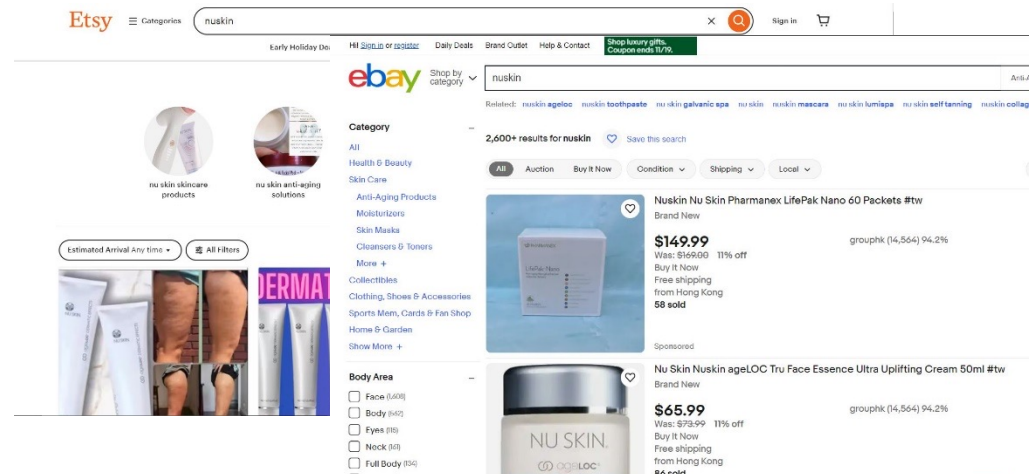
Etsy ≡ Categories nuskin × Sign in

Early Holiday De

nu skin skincare products

nu skin anti-aging solutions

Estimated Arrival Any time ▾ All Filters

DERMAT

Hi! Sign in or register Daily Deals Brand Outlet Help & Contact Shop luxury gifts. Coupon ends 11/19.

ebay Shop by category nuskin

Related: nuskin ageloc nuskin toothpaste nu skin galvanic spa nu skin nuskin mascara nu skin lumispa nu skin self tanning nuskin collag

Category
All
Health & Beauty
Skin Care
Anti-Aging Products
Moisturizers
Skin Masks
Cleansers & Toners
More +
Collectibles
Clothing, Shoes & Accessories
Sports Mem, Cards & Fan Shop
Home & Garden
Show More +

Body Area
Face (1,608)
Body (962)
Eyes (116)
Neck (161)
Full Body (134)

2,600+ results for nuskin Save this search

All Auction Buy It Now Condition Shipping Local

Nuskin Nu Skin Pharmanex LifePak Nano 60 Packets #tw
Brand New
$149.99
Was: $169.00 11% off
Buy It Now
Free shipping
from Hong Kong
58 sold
grouphk (14,564) 94.2%
Sponsored

Nu Skin Nuskin ageLOC Tru Face Essence Ultra Uplifting Cream 50ml #tw
Brand New
$65.99
Was: $73.99 11% off
Buy It Now
Free shipping
from Hong Kong
86 sold
grouphk (14,564) 94.2%

NU SKIN ageLOC